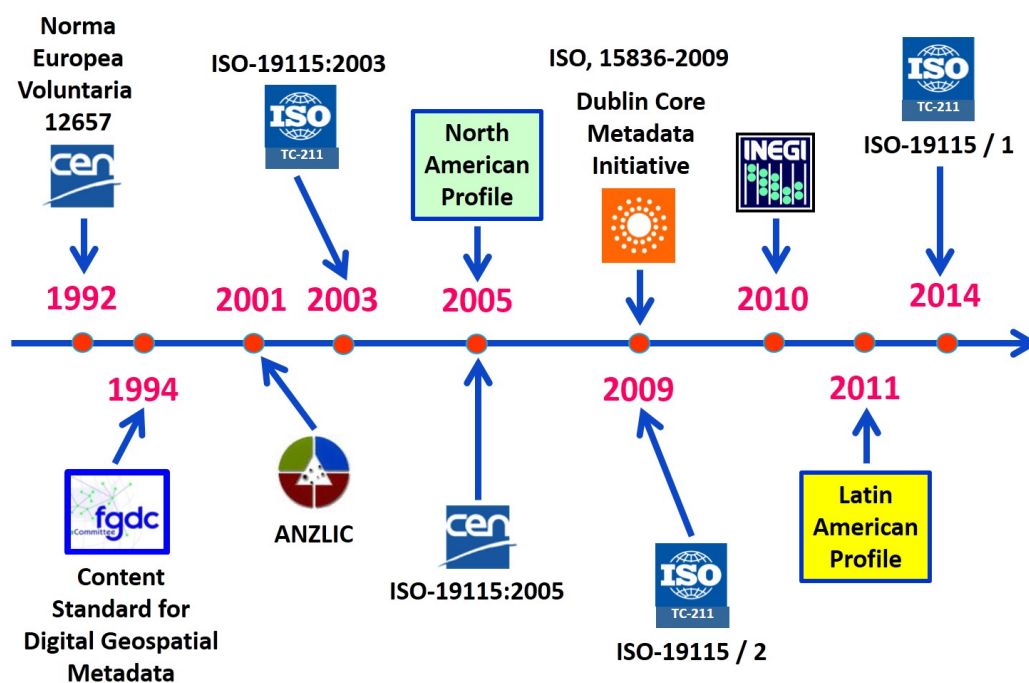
Norma Europea Voluntaria 12657

cen

1992

ISO-19115:2003

ISO

TC-211

2001

2003

North American Profile

2005

ISO, 15836-2009

Dublin Core Metadata Initiative

2009

INEGI

2010

ISO

TC-211

ISO-19115 / 1

2014

1994

fgdc

Committee

Content Standard for Digital Geospatial Metadata

ANZLIC

cen

ISO-19115:2005

2009

ISO

TC-211

ISO-19115 / 2

2011

Latin American Profile